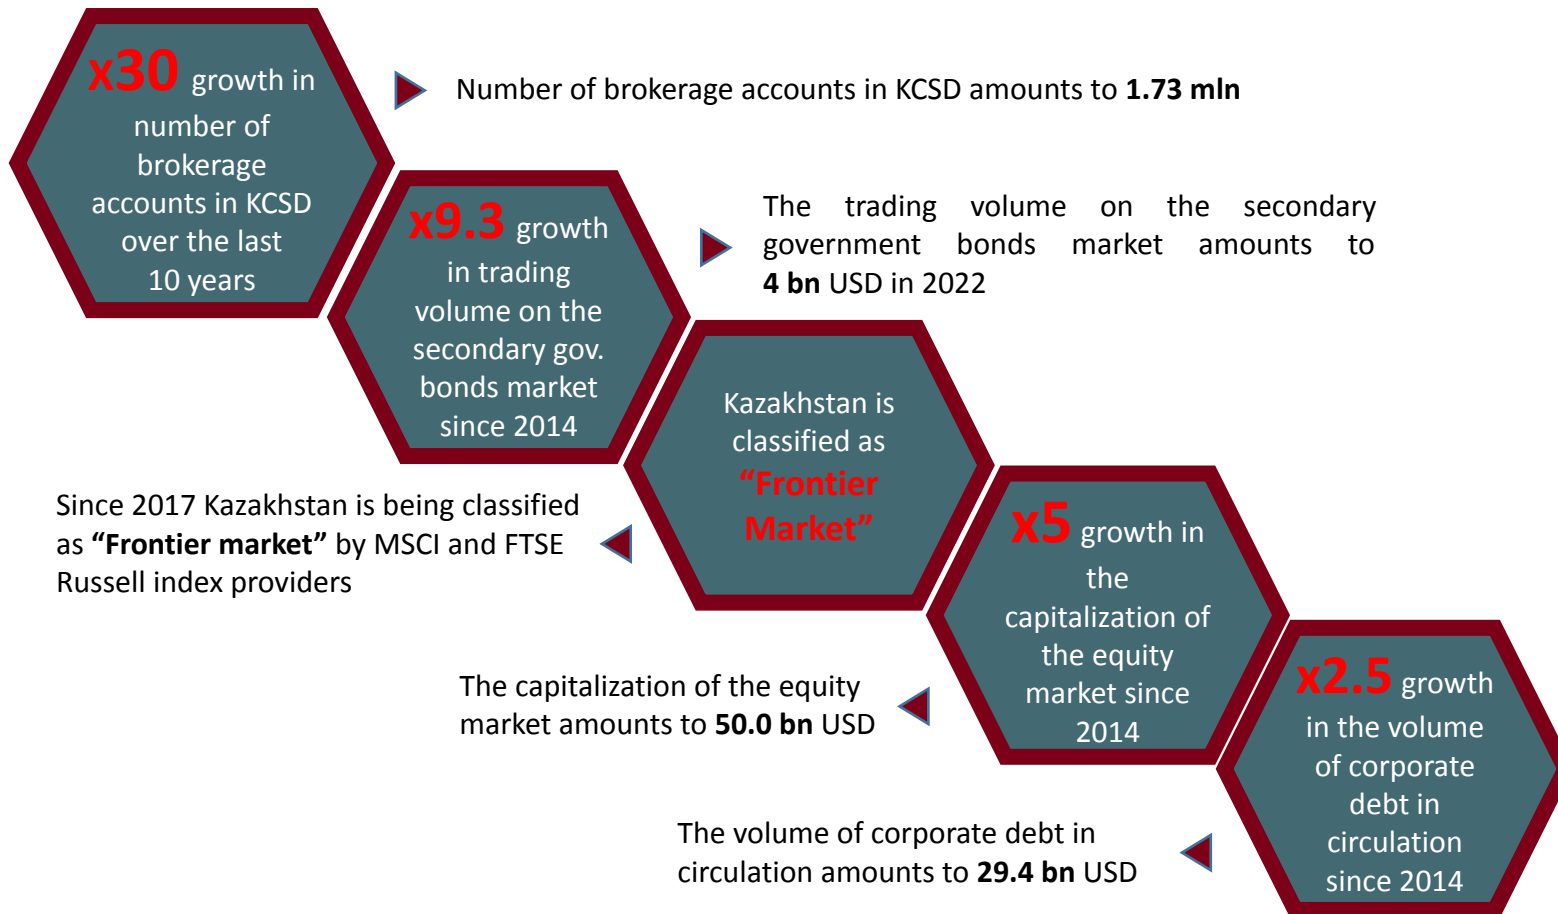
x30 growth in number of brokerage accounts in KCSD over the last 10 years

Number of brokerage accounts in KCSD amounts to **1.73 mln**

x9.3 growth in trading volume on the secondary gov. bonds market since 2014

The trading volume on the secondary government bonds market amounts to **4 bn** USD in 2022

Kazakhstan is classified as "Frontier Market"

Since 2017 Kazakhstan is being classified as **"Frontier market"** by MSCI and FTSE Russell index providers

x5 growth in the capitalization of the equity market since 2014

The capitalization of the equity market amounts to **50.0 bn** USD

x2.5 growth in the volume of corporate debt in circulation since 2014

The volume of corporate debt in circulation amounts to **29.4 bn** USD